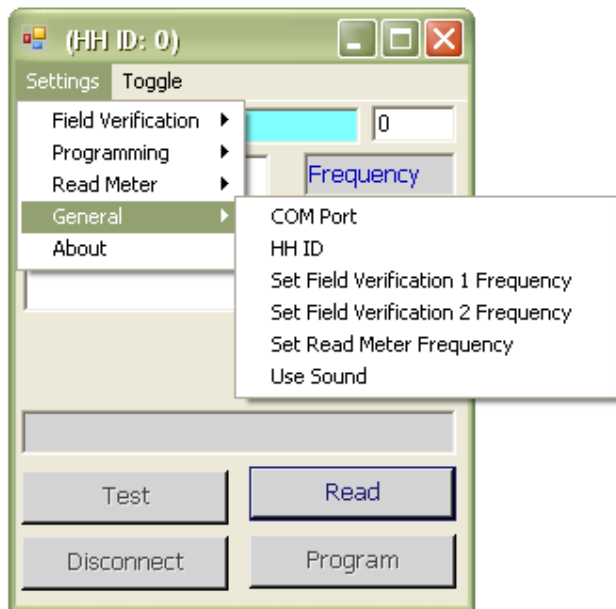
(HH ID: 0)

Settings Toggle

Field Verification
Programming
Read Meter
General
About

0

Frequency

COM Port
HH ID
Set Field Verification 1 Frequency
Set Field Verification 2 Frequency
Set Read Meter Frequency
Use Sound

Test

Read

Disconnect

Program